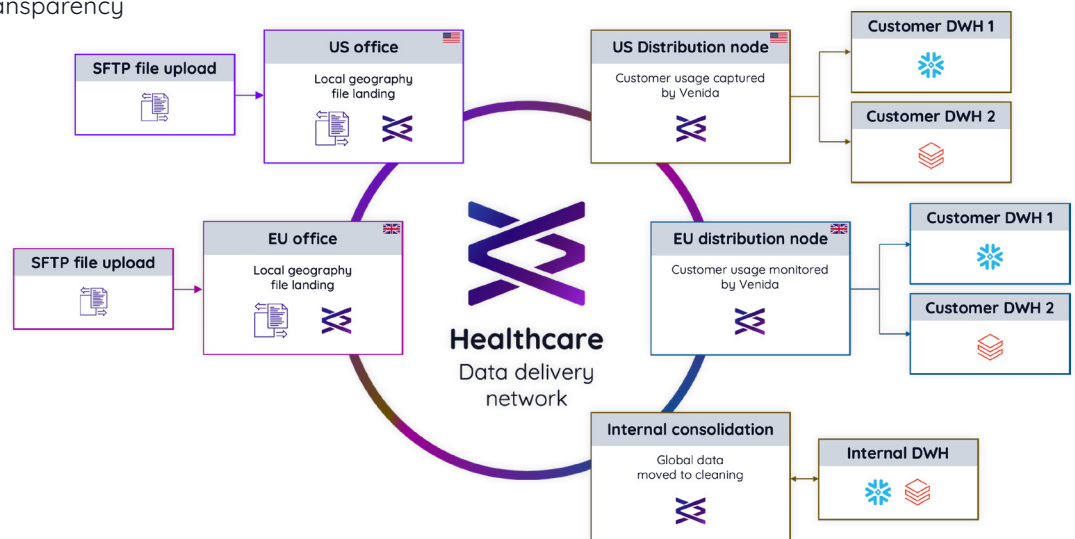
nsparency

SFTP file upload

US office

Local geography file landing

US Distribution node

Customer usage captured by Venida

Customer DWH 1

Customer DWH 2

EU office

Local geography file landing

SFTP file upload

Healthcare

Data delivery network

EU distribution node

Customer usage monitored by Venida

Customer DWH 1

Customer DWH 2

Internal consolidation

Global data moved to cleaning

Internal DWH